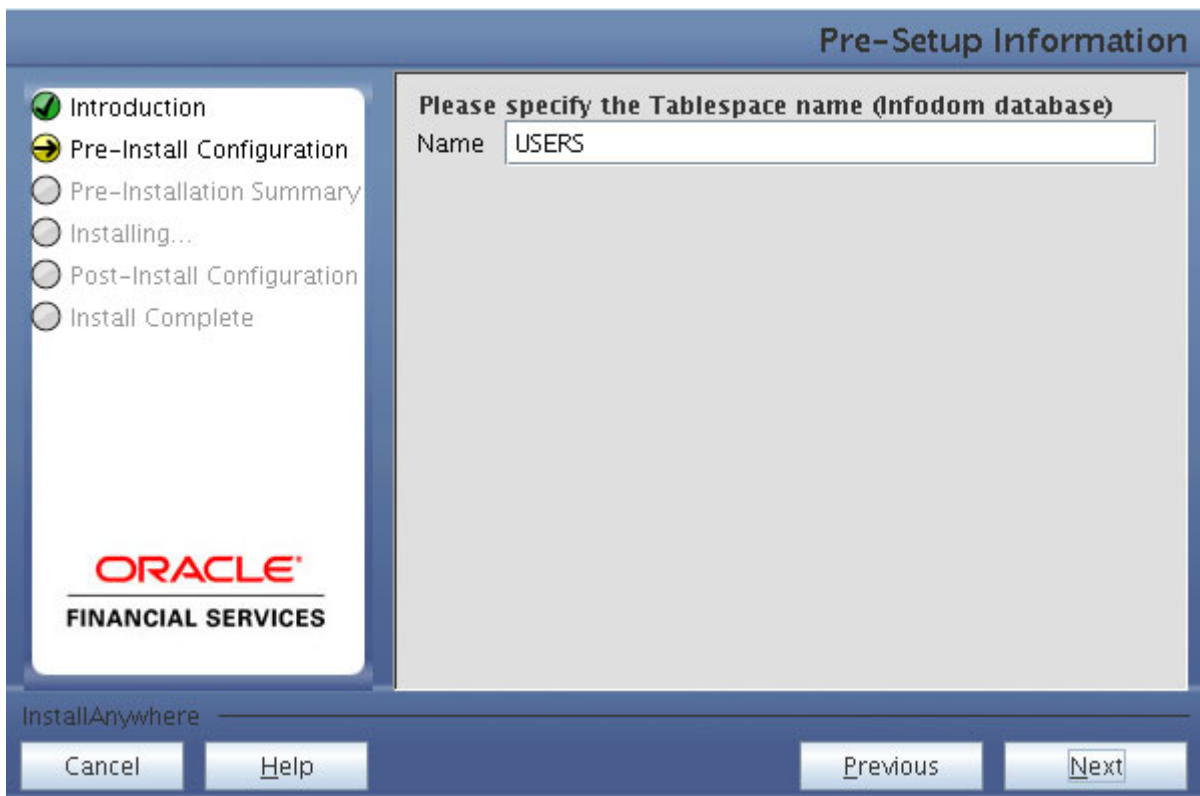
Pre-Setup Information

Introduction
Pre-Install Configuration
Pre-Installation Summary
Installing...
Post-Install Configuration
Install Complete

ORACLE
FINANCIAL SERVICES

Please specify the Tablespace name (Infodom database)
Name USERS

InstallAnywhere

Cancel
Help
Previous
Next